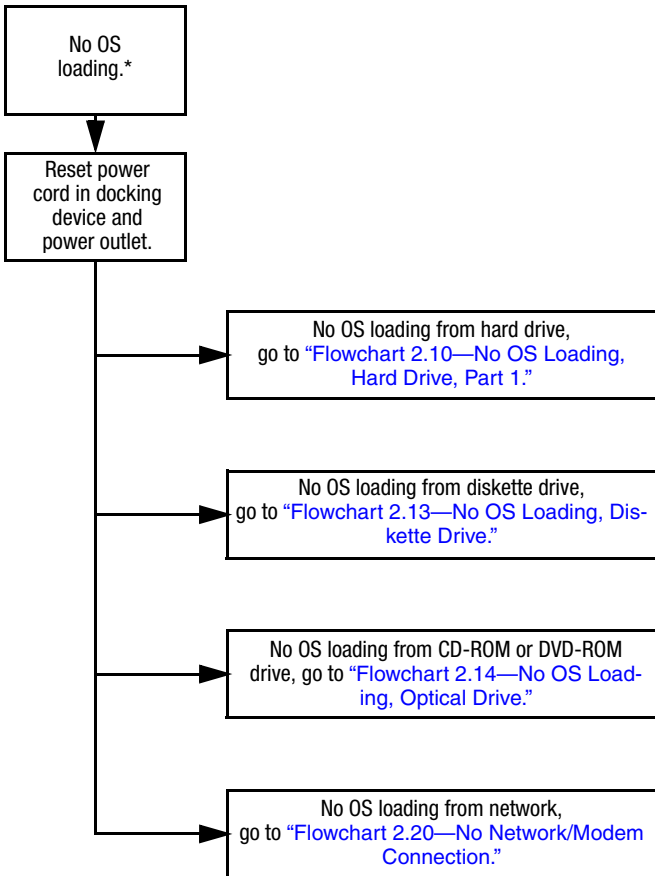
No OS loading.*

Reset power cord in docking device and power outlet.

No OS loading from hard drive, go to "Flowchart 2.10—No OS Loading, Hard Drive, Part 1."

No OS loading from diskette drive, go to "Flowchart 2.13—No OS Loading, Diskette Drive."

No OS loading from CD-ROM or DVD-ROM drive, go to "Flowchart 2.14—No OS Loading, Optical Drive."

No OS loading from network, go to "Flowchart 2.20—No Network/Modem Connection."